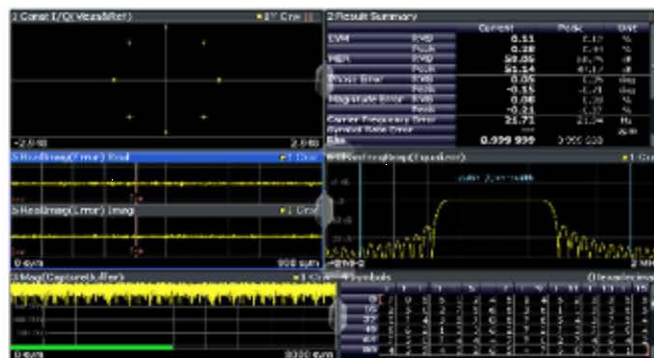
1 Const I/Q(Meas&Ref)

-2.6 dB

2.6 dB

2 Result Summary

| | | Current | Peak | Unit |
|---|---|---|---|---|
| EVM | RMS | 0.11 | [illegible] | % |
| | Peak | 0.28 | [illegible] | % |
| MER | RMS | 59.05 | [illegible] | dB |
| | Peak | 51.14 | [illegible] | dB |
| Phase Error | RMS | 0.05 | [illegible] | deg |
| | Peak | -0.15 | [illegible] | deg |
| Magnitude Error | RMS | 0.08 | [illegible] | % |
| | Peak | -0.21 | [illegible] | % |
| Carrier Frequency Error | | 21.71 | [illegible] | Hz |
| Symbol Rate Error | | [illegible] | | ppm |
| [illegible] | | 0.999 999 | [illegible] | |

3 Real/Imag(Error) Real

3 Real/Imag(Error) Imag

0 sym

900 sym

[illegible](Equalizer)

1 Mag(Capture Buffer)

0 sym

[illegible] sym

Symbols

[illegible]